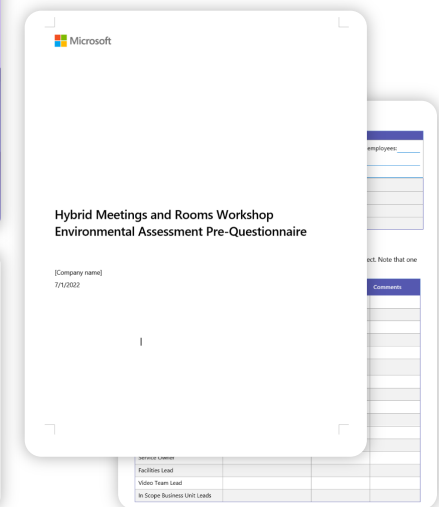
Microsoft

Hybrid Meetings and Rooms Workshop Environmental Assessment Pre-Questionnaire

[Company name]
7/1/2022

employees:

ect. Note that one

| | | | Comments |
|---|---|---|---|
| Service Owner | | | |
| Facilities Lead | | | |
| Video Team Lead | | | |
| In Scope Business Unit Leads | | | |